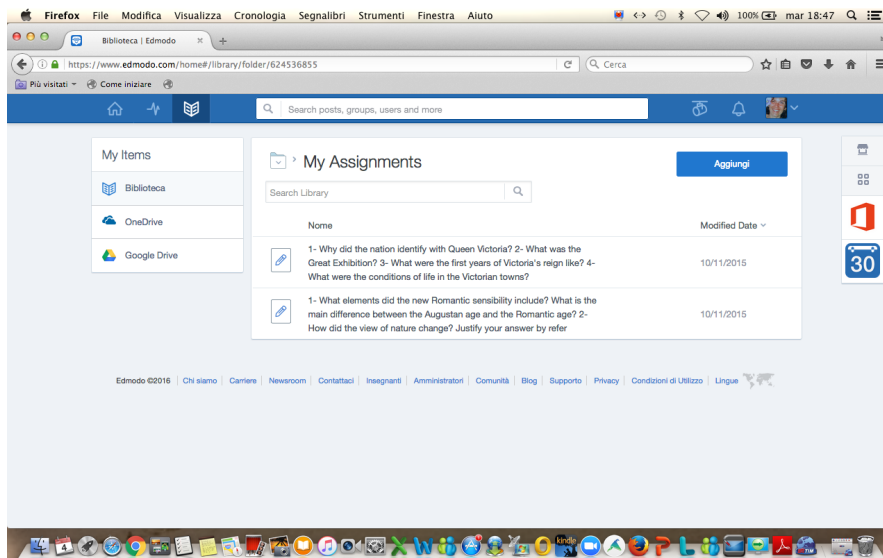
Firefox File Modifica Visualizza Cronologia Segnalibri Strumenti Finestra Aiuto 100% mar 18:47

Biblioteca | Edmodo

https://www.edmodo.com/home#/library/folder/624536855

Cerca

Più visitati Come iniziare

Search posts, groups, users and more

My Items

Biblioteca

OneDrive

Google Drive

My Assignments

Aggiungi

Search Library

Nome

Modified Date

1- Why did the nation identify with Queen Victoria? 2- What was the Great Exhibition? 3- What were the first years of Victoria's reign like? 4- What were the conditions of life in the Victorian towns?

10/11/2015

1- What elements did the new Romantic sensibility include? What is the main difference between the Augustan age and the Romantic age? 2- How did the view of nature change? Justify your answer by refer

10/11/2015

30

Edmodo ©2016 | Chi siamo | Carriere | Newsroom | Contattaci | Insegnanti | Amministratori | Comunità | Blog | Supporto | Privacy | Condizioni di Utilizzo | Lingue